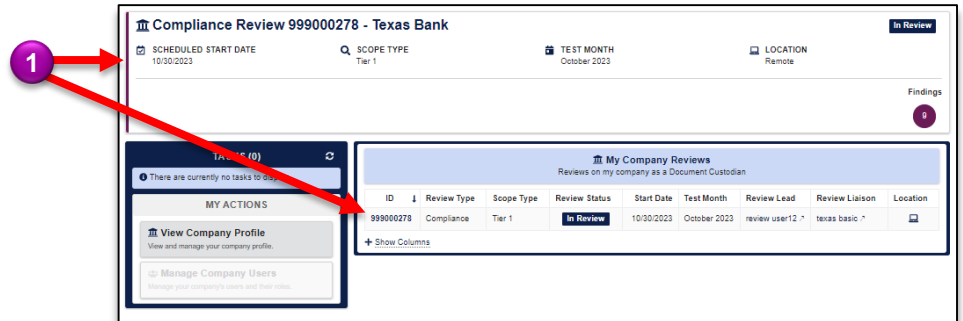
1

Compliance Review 999000278 - Texas Bank

In Review

SCHEDULED START DATE
10/30/2023

SCOPE TYPE
Tier 1

TEST MONTH
October 2023

LOCATION
Remote

Findings
0

TA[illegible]S (0)

There are currently no tasks to dis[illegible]

MY ACTIONS

View Company Profile
View and manage your company profile.

Manage Company Users
Manage your company's users and their roles.

My Company Reviews
Reviews on my company as a Document Custodian

| ID | Review Type | Scope Type | Review Status | Start Date | Test Month | Review Lead | Review Liaison | Location |
|---|---|---|---|---|---|---|---|---|
| 999000278 | Compliance | Tier 1 | In Review | 10/30/2023 | October 2023 | review user12 | texas basic | |

+ Show Columns